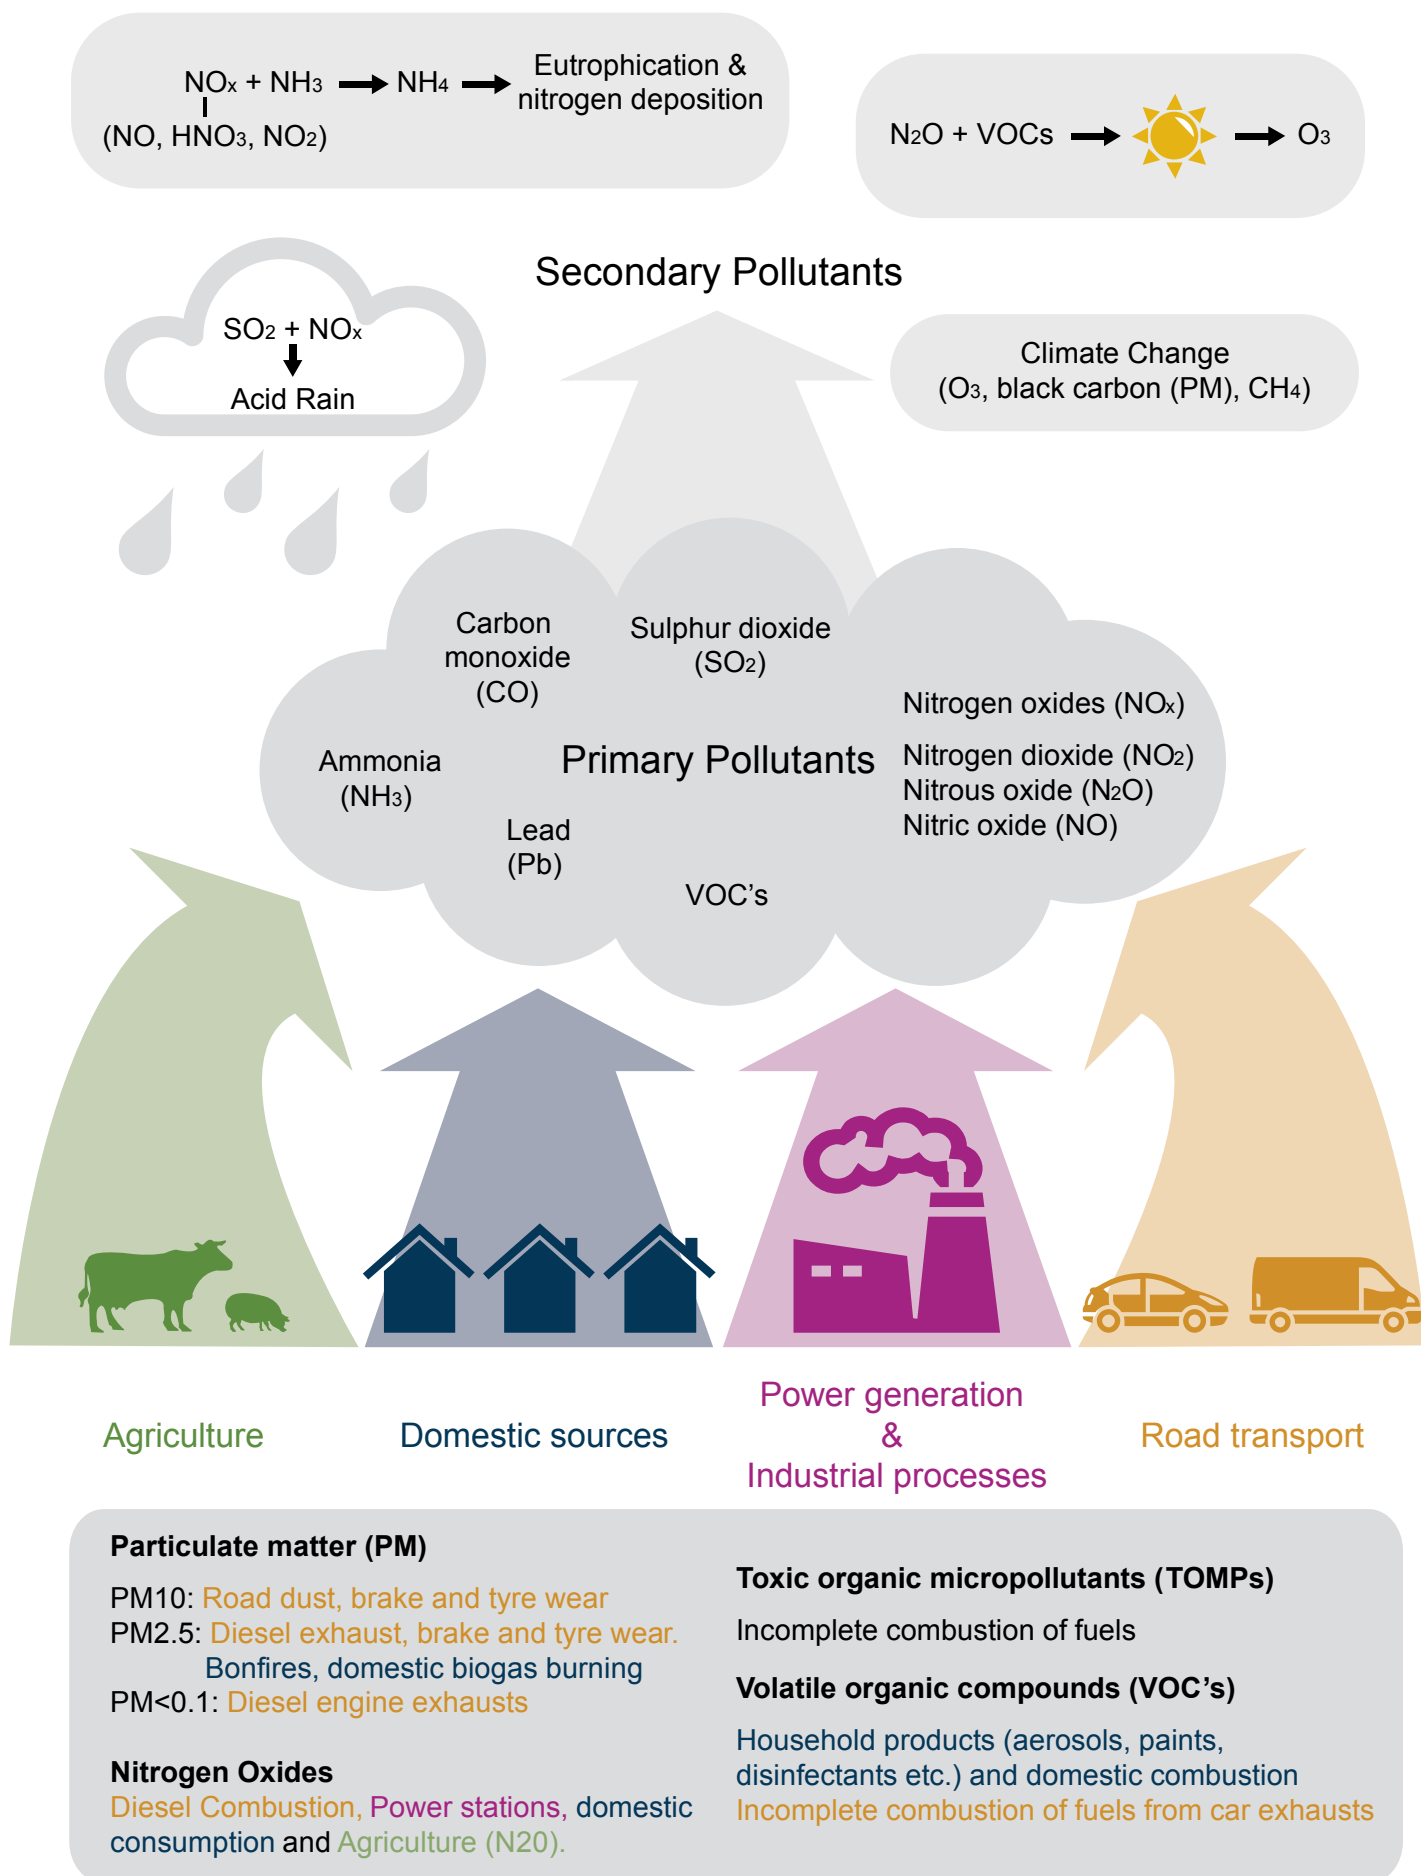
$NO_x + NH_3 \rightarrow NH_4 \rightarrow$ Eutrophication & nitrogen deposition
($NO$, $HNO_3$, $NO_2$)

$N_2O$ + VOCs → → $O_3$

Secondary Pollutants

$SO_2 + NO_x$
Acid Rain

Climate Change
($O_3$, black carbon (PM), $CH_4$)

Carbon monoxide (CO)

Sulphur dioxide ($SO_2$)

Nitrogen oxides ($NO_x$)

Ammonia ($NH_3$)

Primary Pollutants

Nitrogen dioxide ($NO_2$)
Nitrous oxide ($N_2O$)
Nitric oxide (NO)

Lead (Pb)

VOC’s

Agriculture

Domestic sources

Power generation & Industrial processes

Road transport

Particulate matter (PM)

PM10: Road dust, brake and tyre wear
PM2.5: Diesel exhaust, brake and tyre wear.
Bonfires, domestic biogas burning
PM<0.1: Diesel engine exhausts

Nitrogen Oxides
Diesel Combustion, Power stations, domestic consumption and Agriculture (N20).

Toxic organic micropollutants (TOMPs)

Incomplete combustion of fuels

Volatile organic compounds (VOC’s)

Household products (aerosols, paints, disinfectants etc.) and domestic combustion
Incomplete combustion of fuels from car exhausts